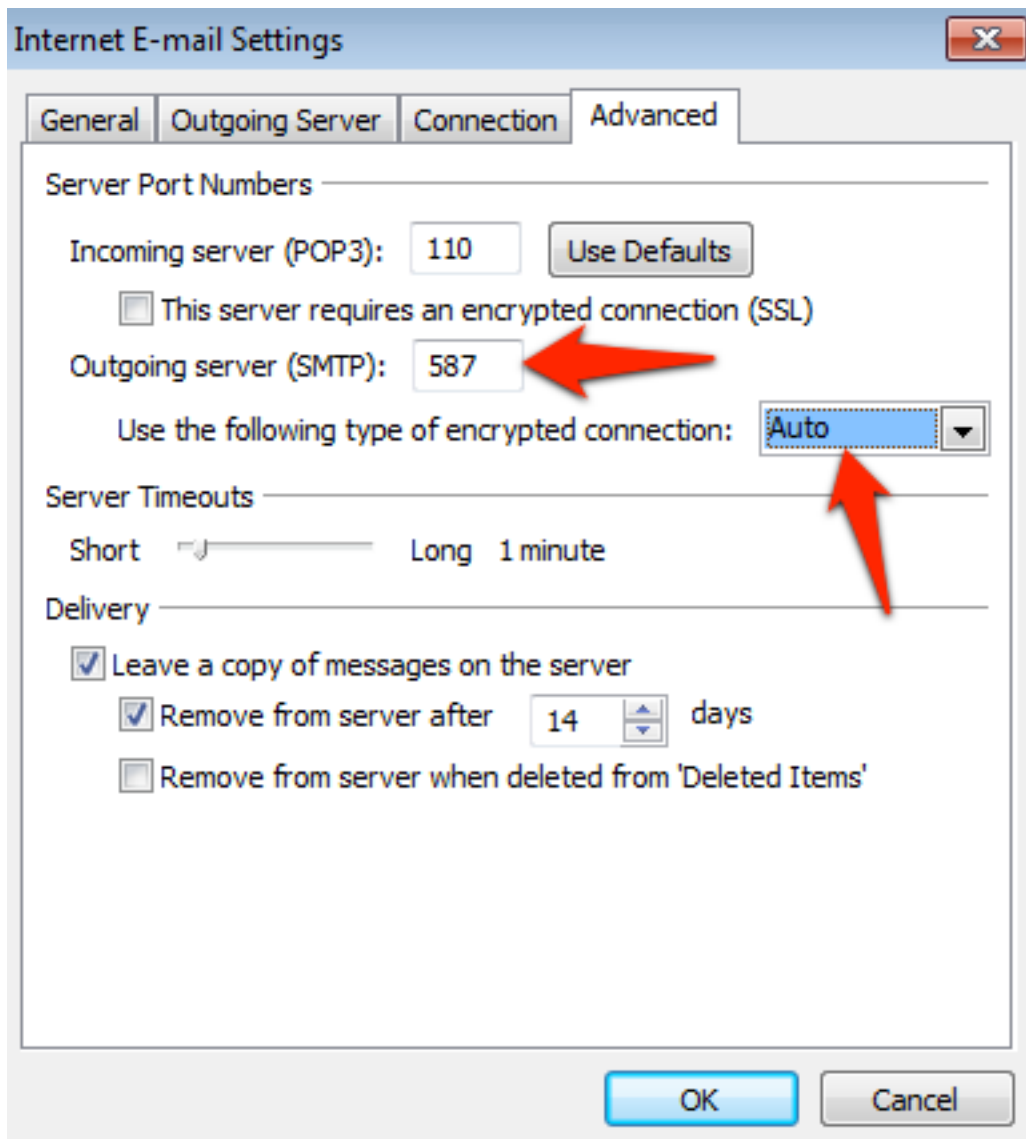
Internet E-mail Settings

General | Outgoing Server | Connection | Advanced

Server Port Numbers

Incoming server (POP3): 110 Use Defaults

This server requires an encrypted connection (SSL)

Outgoing server (SMTP): 587

Use the following type of encrypted connection: Auto

Server Timeouts

Short Long 1 minute

Delivery

Leave a copy of messages on the server

Remove from server after 14 days

Remove from server when deleted from 'Deleted Items'

OK Cancel